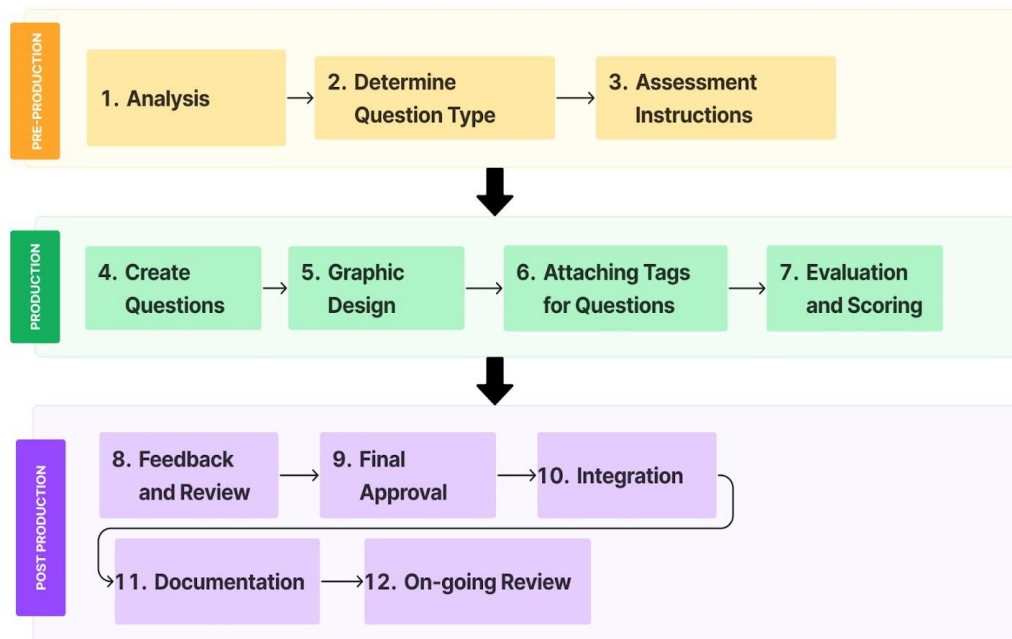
PRE-PRODUCTION

1. Analysis

2. Determine Question Type

3. Assessment Instructions

PRODUCTION

4. Create Questions

5. Graphic Design

6. Attaching Tags for Questions

7. Evaluation and Scoring

POST PRODUCTION

8. Feedback and Review

9. Final Approval

10. Integration

11. Documentation

12. On-going Review